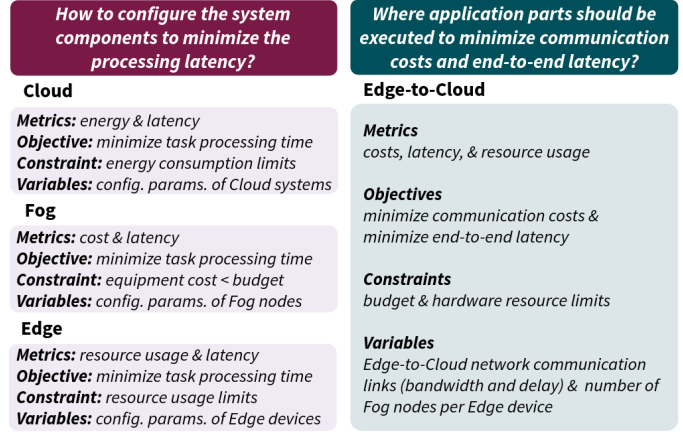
How to configure the system components to minimize the processing latency?

Cloud

Metrics: energy & latency
Objective: minimize task processing time
Constraint: energy consumption limits
Variables: config. params. of Cloud systems

Fog

Metrics: cost & latency
Objective: minimize task processing time
Constraint: equipment cost < budget
Variables: config. params. of Fog nodes

Edge

Metrics: resource usage & latency
Objective: minimize task processing time
Constraint: resource usage limits
Variables: config. params. of Edge devices

Where application parts should be executed to minimize communication costs and end-to-end latency?

Edge-to-Cloud

Metrics
costs, latency, & resource usage

Objectives
minimize communication costs & minimize end-to-end latency

Constraints
budget & hardware resource limits

Variables
Edge-to-Cloud network communication links (bandwidth and delay) & number of Fog nodes per Edge device